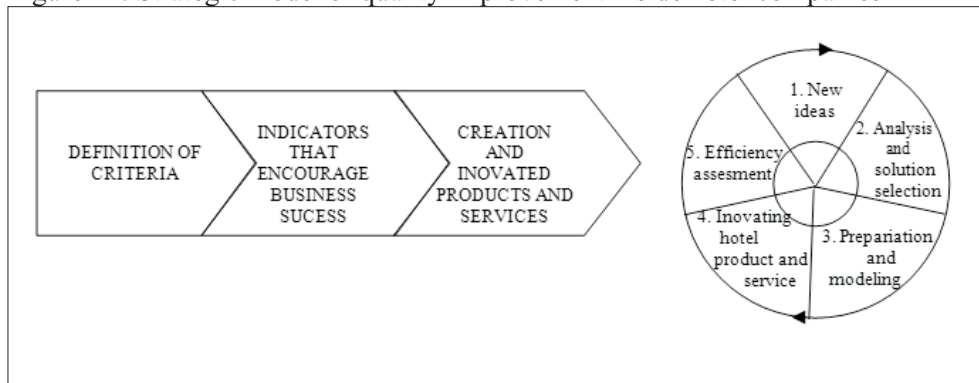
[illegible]

DEFINITION OF CRITERIA

INDICATORS THAT ENCOURAGE BUSINESS SUCESS

CREATION AND INOVATED PRODUCTS AND SERVICES

1. New ideas

2. Analysis and solution selection

3. Preparation and modeling

4. Inovating hotel product and service

5. Efficiency assesment